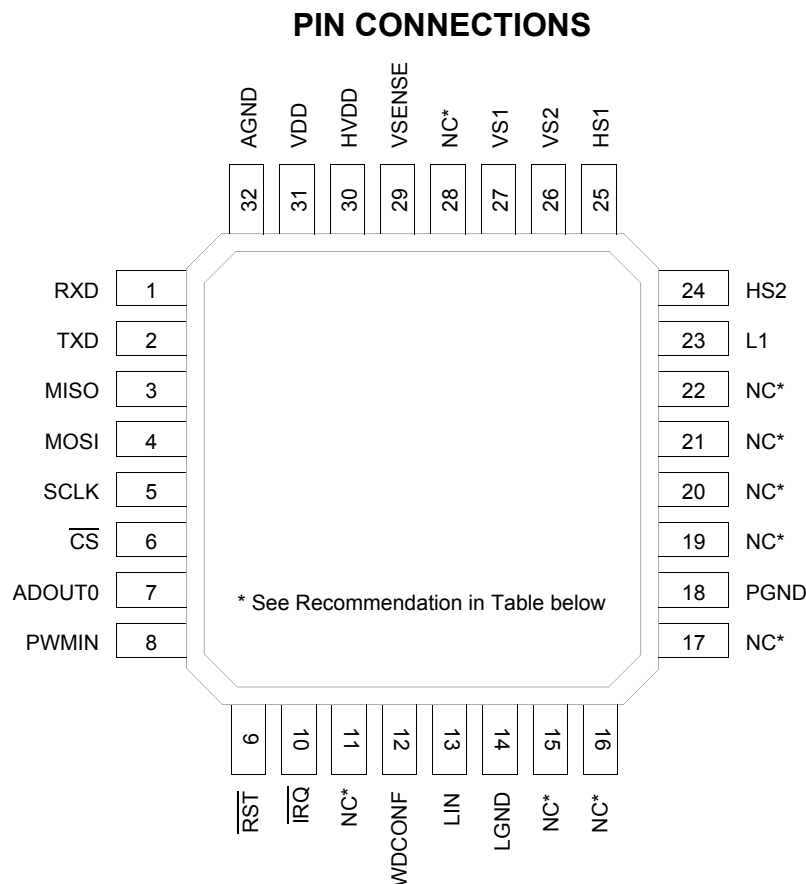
PIN CONNECTIONS

AGND 32
VDD 31
HVDD 30
VSENSE 29
NC* 28
VS1 27
VS2 26
HS1 25

RXD 1
TXD 2
MISO 3
MOSI 4
SCLK 5
$\overline{CS}$ 6
ADOUT0 7
PWMIN 8

24 HS2
23 L1
22 NC*
21 NC*
20 NC*
19 NC*
18 PGND
17 NC*

* See Recommendation in Table below

9 $\overline{RST}$
10 $\overline{IRQ}$
11 NC*
12 WDCONF
13 LIN
14 LGND
15 NC*
16 NC*